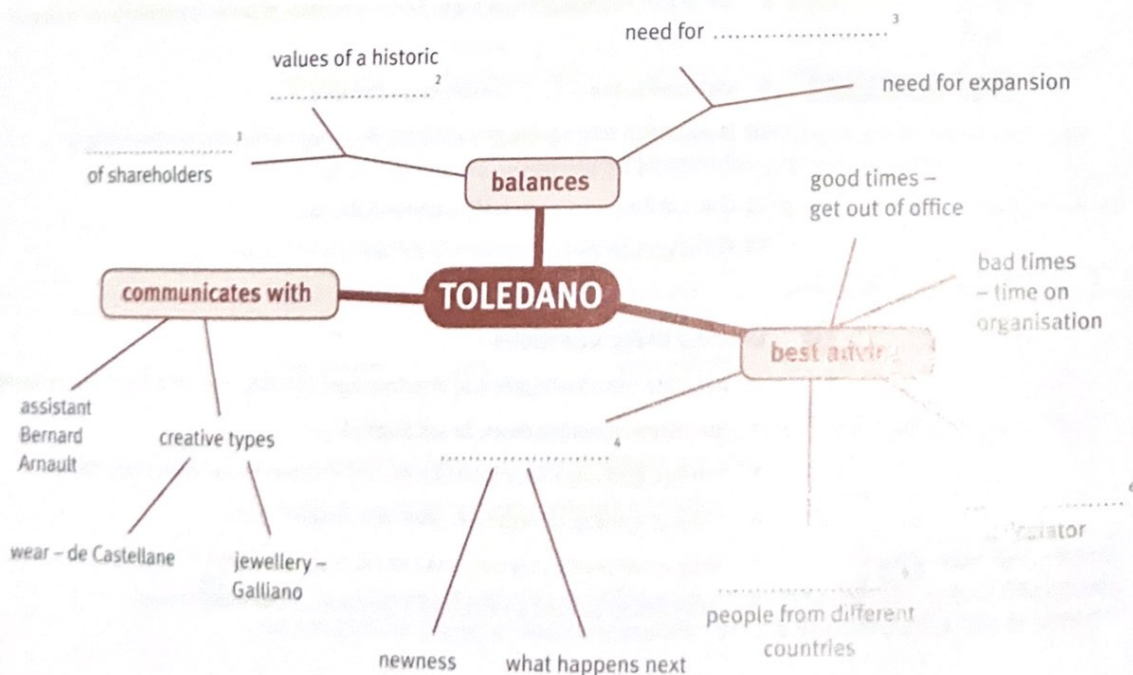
need for ........................ $^3$

values of a historic
........................ $^2$

need for expansion

........................ $^1$
of shareholders

balances

good times – get out of office

bad times – time on organisation

communicates with

TOLEDANO

best advi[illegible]

assistant Bernard Arnault

creative types

........................ $^4$

wear – de Castellane

jewellery – Galliano

........................ $^6$

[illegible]rator

........................ $^5$
people from different countries

newness

what happens next